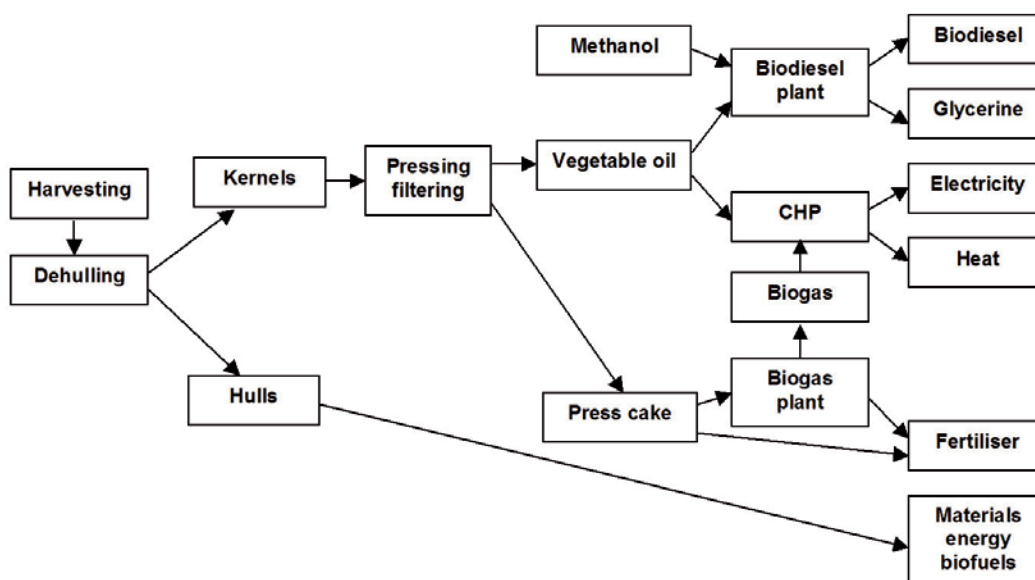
Harvesting

Dehulling

Kernels

Hulls

Pressing filtering

Vegetable oil

Press cake

Methanol

Biodiesel plant

CHP

Biogas

Biogas plant

Biodiesel

Glycerine

Electricity

Heat

Fertiliser

Materials energy biofuels